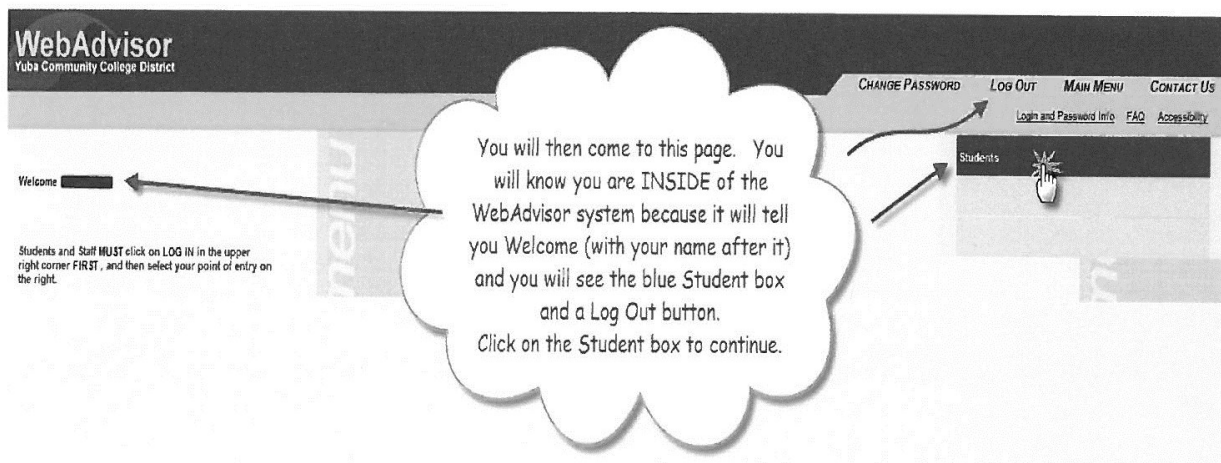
WebAdvisor
Yuba Community College District

CHANGE PASSWORD LOG OUT MAIN MENU CONTACT US

Login and Password Info FAQ Accessibility

Welcome

Students and Staff MUST click on LOG IN in the upper right corner FIRST, and then select your point of entry on the right.

menu

You will then come to this page. You will know you are INSIDE of the WebAdvisor system because it will tell you Welcome (with your name after it) and you will see the blue Student box and a Log Out button.
Click on the Student box to continue.

Students